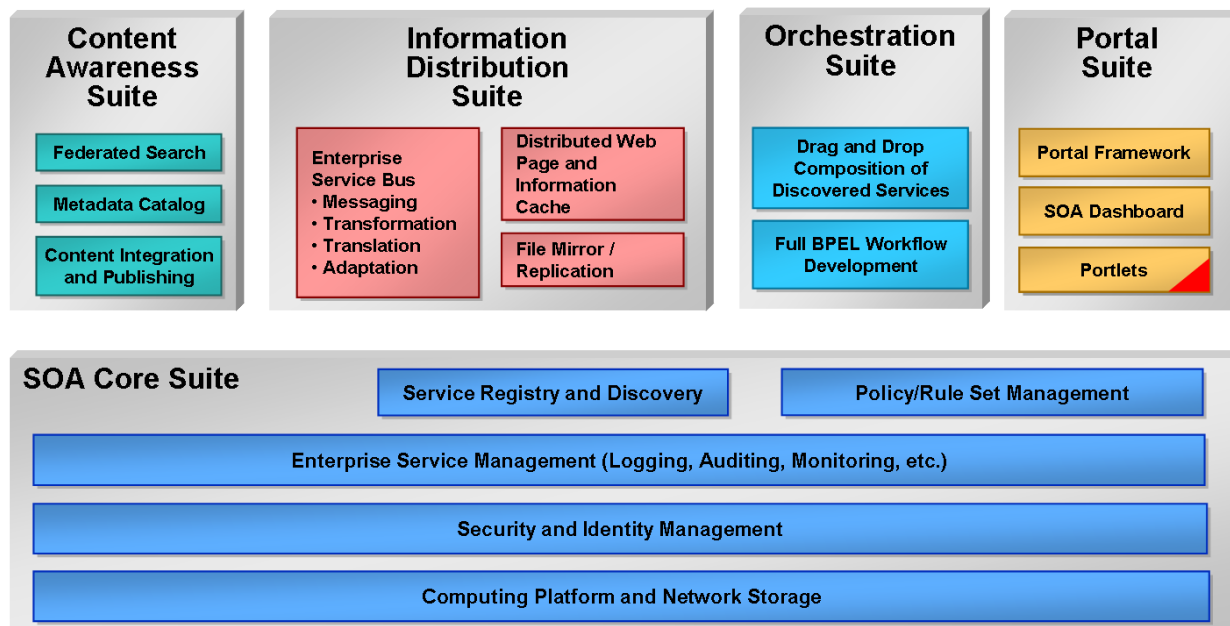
Content Awareness Suite

Federated Search

Metadata Catalog

Content Integration and Publishing

Information Distribution Suite

Enterprise Service Bus
• Messaging
• Transformation
• Translation
• Adaptation

Distributed Web Page and Information Cache

File Mirror / Replication

Orchestration Suite

Drag and Drop Composition of Discovered Services

Full BPEL Workflow Development

Portal Suite

Portal Framework

SOA Dashboard

Portlets

SOA Core Suite

Service Registry and Discovery

Policy/Rule Set Management

Enterprise Service Management (Logging, Auditing, Monitoring, etc.)

Security and Identity Management

Computing Platform and Network Storage